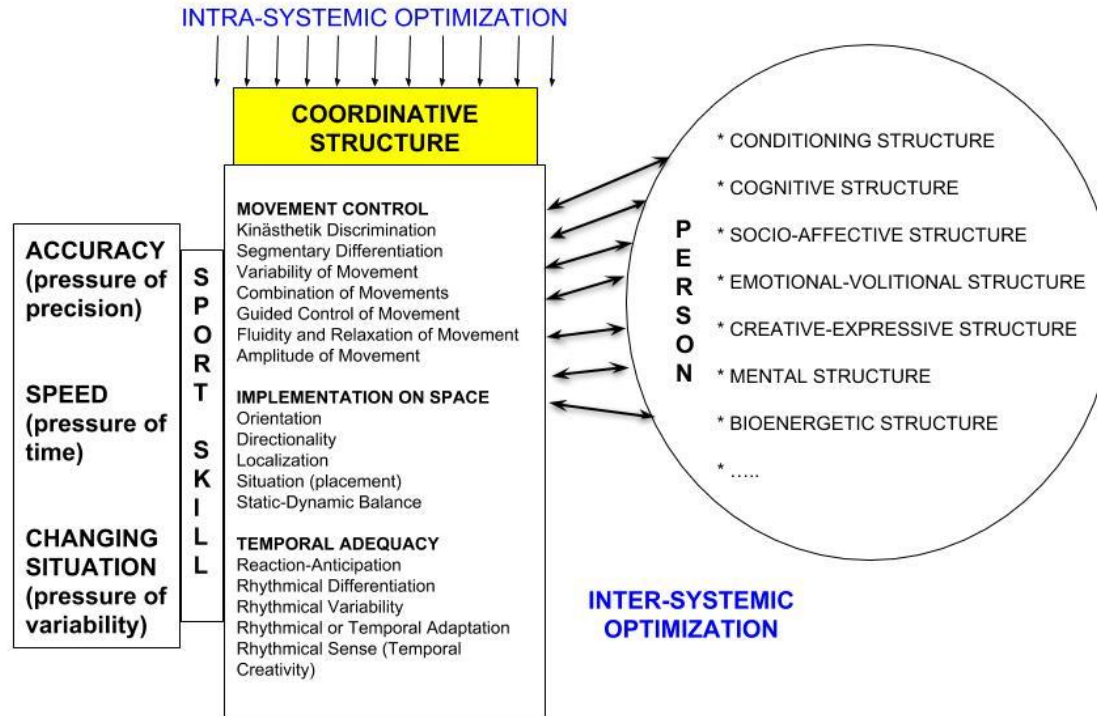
INTRA-SYSTEMIC OPTIMIZATION

COORDINATIVE STRUCTURE

ACCURACY (pressure of precision)

SPEED (pressure of time)

CHANGING SITUATION (pressure of variability)

SPORT SKILL

MOVEMENT CONTROL
Kinästhetik Discrimination
Segmentary Differentiation
Variability of Movement
Combination of Movements
Guided Control of Movement
Fluidity and Relaxation of Movement
Amplitude of Movement

IMPLEMENTATION ON SPACE
Orientation
Directionality
Localization
Situation (placement)
Static-Dynamic Balance

TEMPORAL ADEQUACY
Reaction-Anticipation
Rhythmical Differentiation
Rhythmical Variability
Rhythmical or Temporal Adaptation
Rhythmical Sense (Temporal Creativity)

PERSON

* CONDITIONING STRUCTURE
* COGNITIVE STRUCTURE
* SOCIO-AFFECTIVE STRUCTURE
* EMOTIONAL-VOLITIONAL STRUCTURE
* CREATIVE-EXPRESSIVE STRUCTURE
* MENTAL STRUCTURE
* BIOENERGETIC STRUCTURE
* .....

INTER-SYSTEMIC OPTIMIZATION